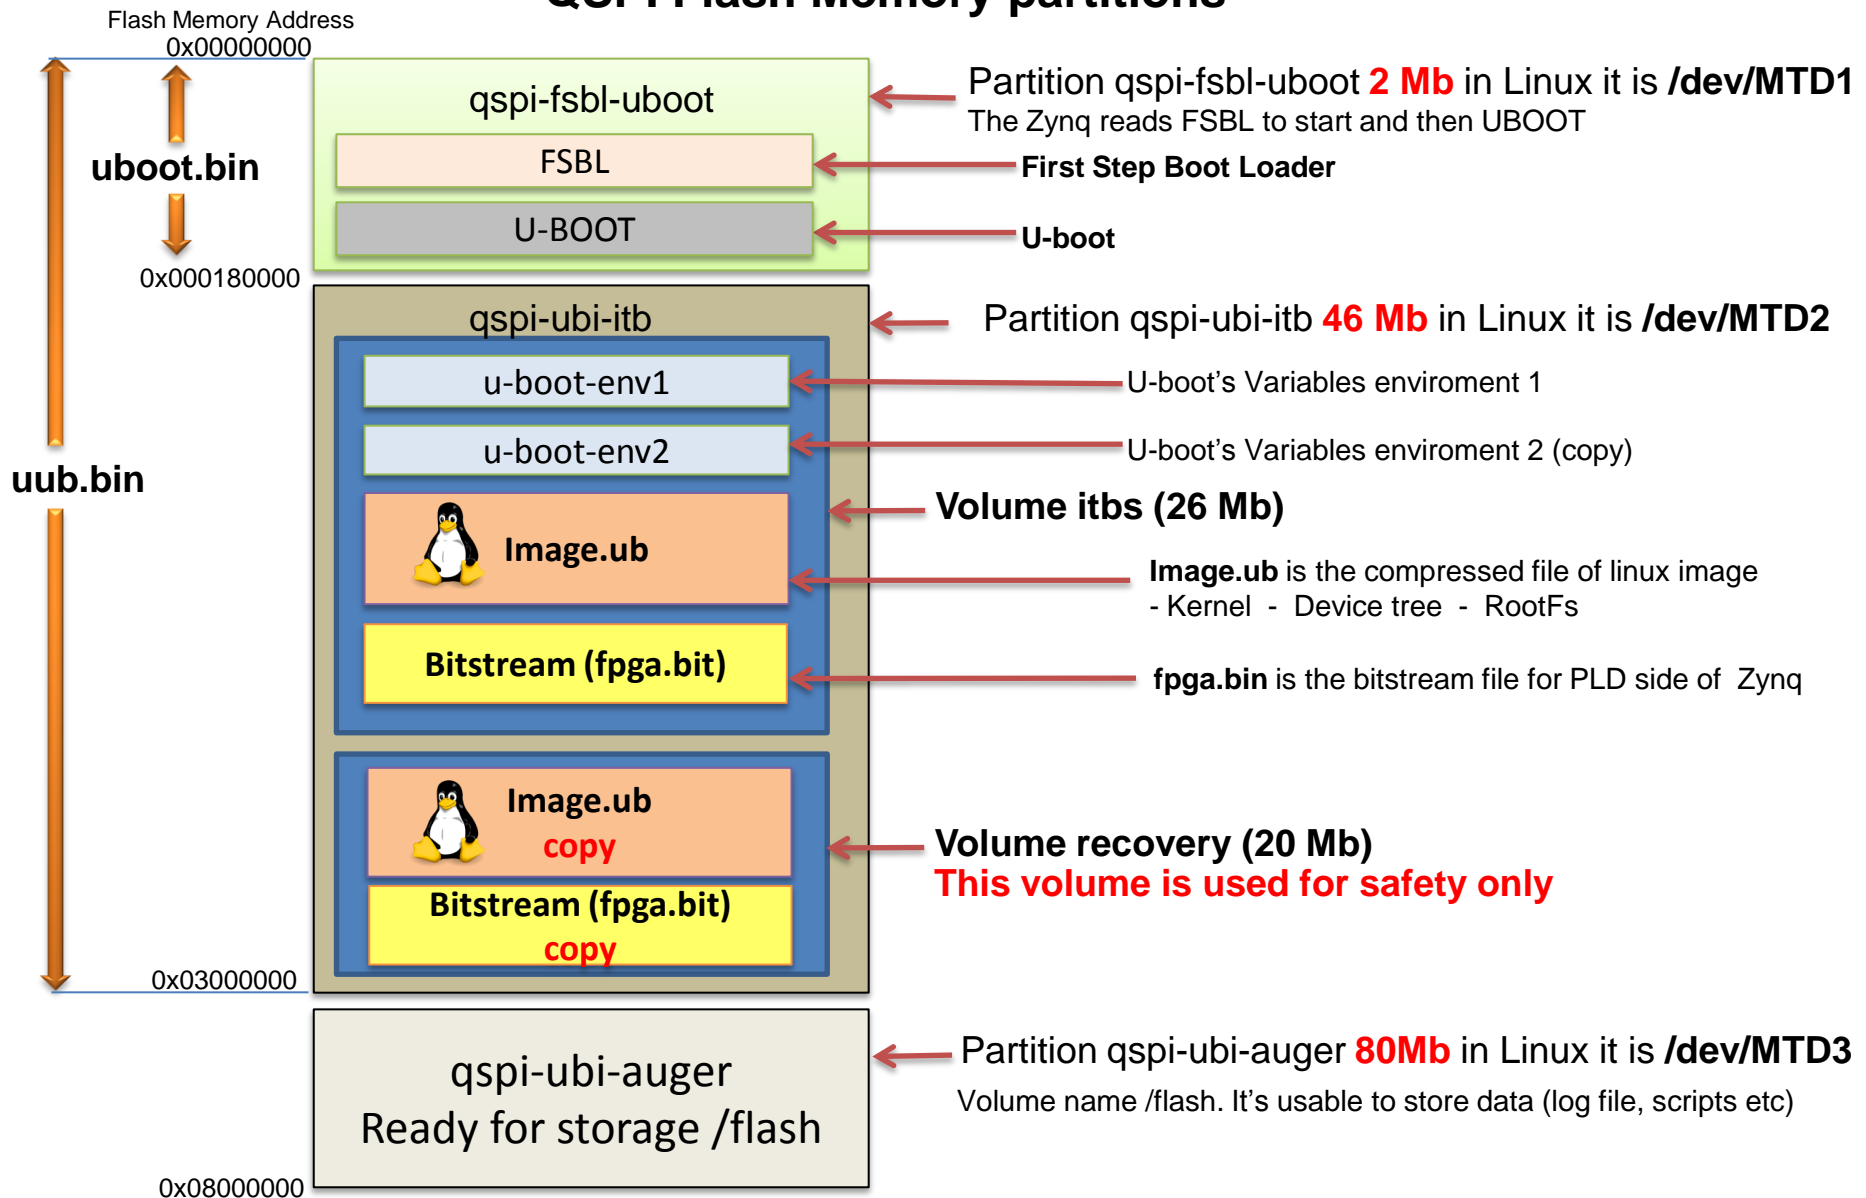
QSPI Flash Memory partitions

Flash Memory Address
0x00000000

uboot.bin

0x000180000

uub.bin

0x03000000

0x08000000

qspi-fsbl-uboot

FSBL

U-BOOT

qspi-ubi-itb

u-boot-env1

u-boot-env2

Image.ub

Bitstream (fpga.bit)

Image.ub
copy

Bitstream (fpga.bit)
copy

qspi-ubi-auger
Ready for storage /flash

Partition qspi-fsbl-uboot 2 Mb in Linux it is /dev/MTD1
The Zynq reads FSBL to start and then UBOOT

First Step Boot Loader

U-boot

Partition qspi-ubi-itb 46 Mb in Linux it is /dev/MTD2

U-boot's Variables enviroment 1

U-boot's Variables enviroment 2 (copy)

Volume itbs (26 Mb)

Image.ub is the compressed file of linux image
- Kernel - Device tree - RootFs

fpga.bin is the bitstream file for PLD side of Zynq

Volume recovery (20 Mb)
This volume is used for safety only

Partition qspi-ubi-auger 80Mb in Linux it is /dev/MTD3
Volume name /flash. It's usable to store data (log file, scripts etc)